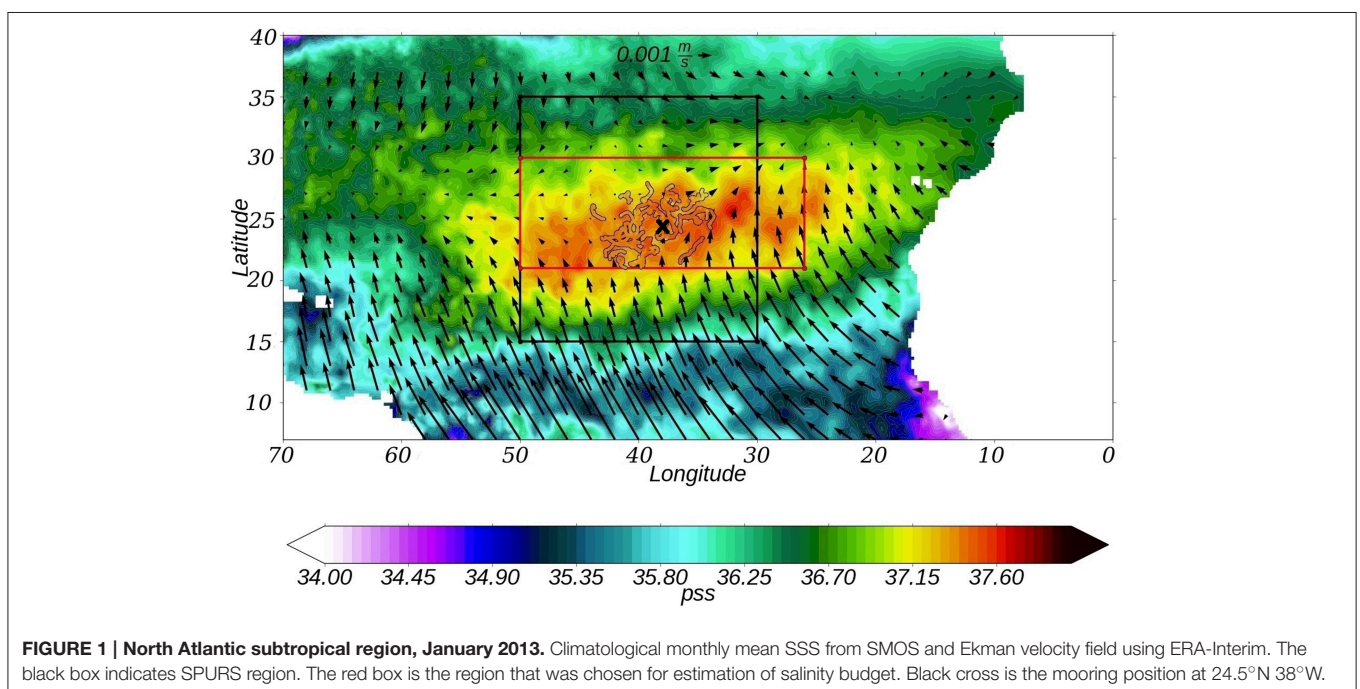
0.001 $\frac{m}{s}$

40
35
30
25
20
15
10

Latitude

70 60 50 40 30 20 10 0
Longitude

34.00 34.45 34.90 35.35 35.80 36.25 36.70 37.15 37.60
pss

**FIGURE 1 | North Atlantic subtropical region, January 2013.** Climatological monthly mean SSS from SMOS and Ekman velocity field using ERA-Interim. The black box indicates SPURS region. The red box is the region that was chosen for estimation of salinity budget. Black cross is the mooring position at 24.5°N 38°W.